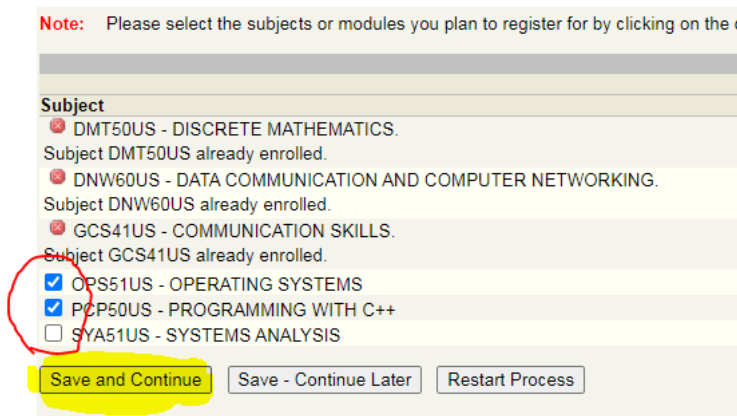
Note: Please select the subjects or modules you plan to register for by clicking on the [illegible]

Subject

DMT50US - DISCRETE MATHEMATICS.

Subject DMT50US already enrolled.

DNW60US - DATA COMMUNICATION AND COMPUTER NETWORKING.

Subject DNW60US already enrolled.

GCS41US - COMMUNICATION SKILLS.

Subject GCS41US already enrolled.

OPS51US - OPERATING SYSTEMS

PCP50US - PROGRAMMING WITH C++

SYA51US - SYSTEMS ANALYSIS

Save and Continue | Save - Continue Later | Restart Process